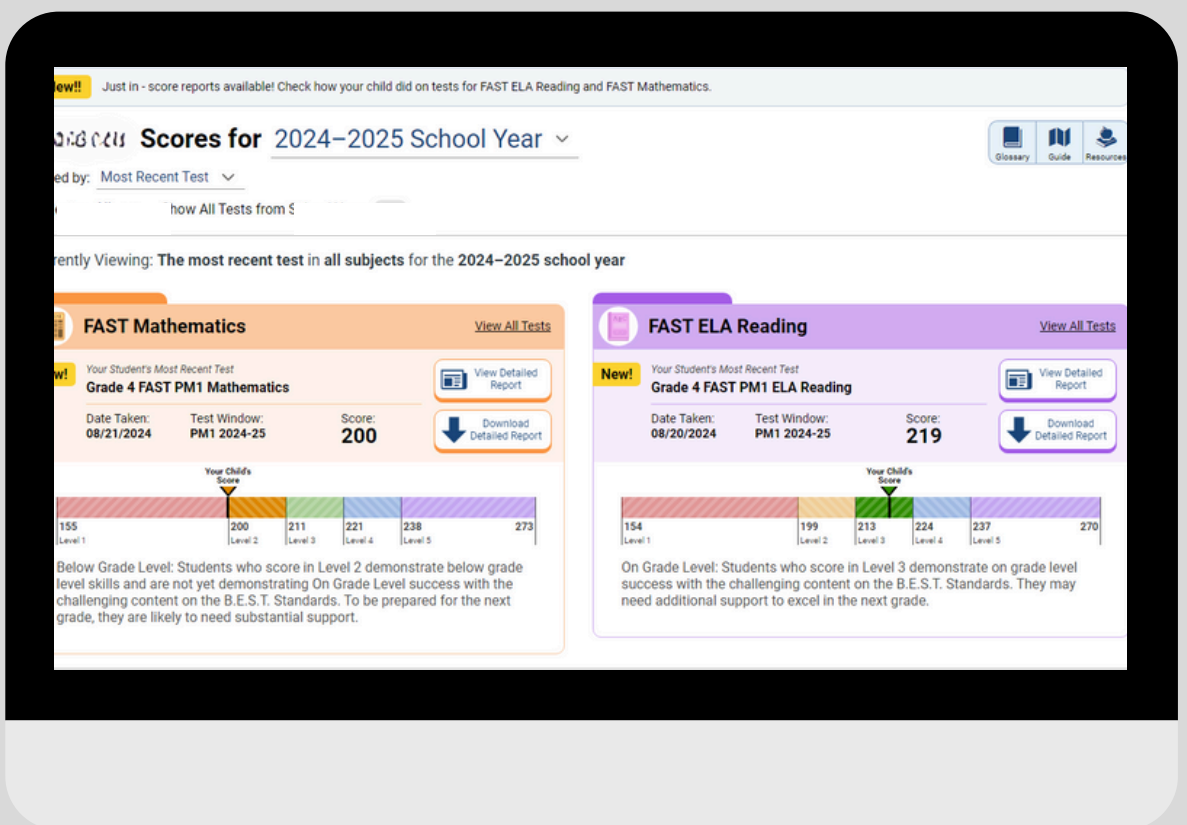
ew!! Just in - score reports available! Check how your child did on tests for FAST ELA Reading and FAST Mathematics.

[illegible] Scores for 2024–2025 School Year

Glossary Guide Resources

ed by: Most Recent Test

how All Tests from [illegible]

rently Viewing: The most recent test in all subjects for the 2024–2025 school year

FAST Mathematics View All Tests

ew! Your Student's Most Recent Test
Grade 4 FAST PM1 Mathematics

View Detailed Report

Date Taken: 08/21/2024 Test Window: PM1 2024-25 Score: 200

Download Detailed Report

Your Child's Score

155 Level 1 | 200 Level 2 | 211 Level 3 | 221 Level 4 | 238 Level 5 | 273

Below Grade Level: Students who score in Level 2 demonstrate below grade level skills and are not yet demonstrating On Grade Level success with the challenging content on the B.E.S.T. Standards. To be prepared for the next grade, they are likely to need substantial support.

FAST ELA Reading View All Tests

New! Your Student's Most Recent Test
Grade 4 FAST PM1 ELA Reading

View Detailed Report

Date Taken: 08/20/2024 Test Window: PM1 2024-25 Score: 219

Download Detailed Report

Your Child's Score

154 Level 1 | 199 Level 2 | 213 Level 3 | 224 Level 4 | 237 Level 5 | 270

On Grade Level: Students who score in Level 3 demonstrate on grade level success with the challenging content on the B.E.S.T. Standards. They may need additional support to excel in the next grade.